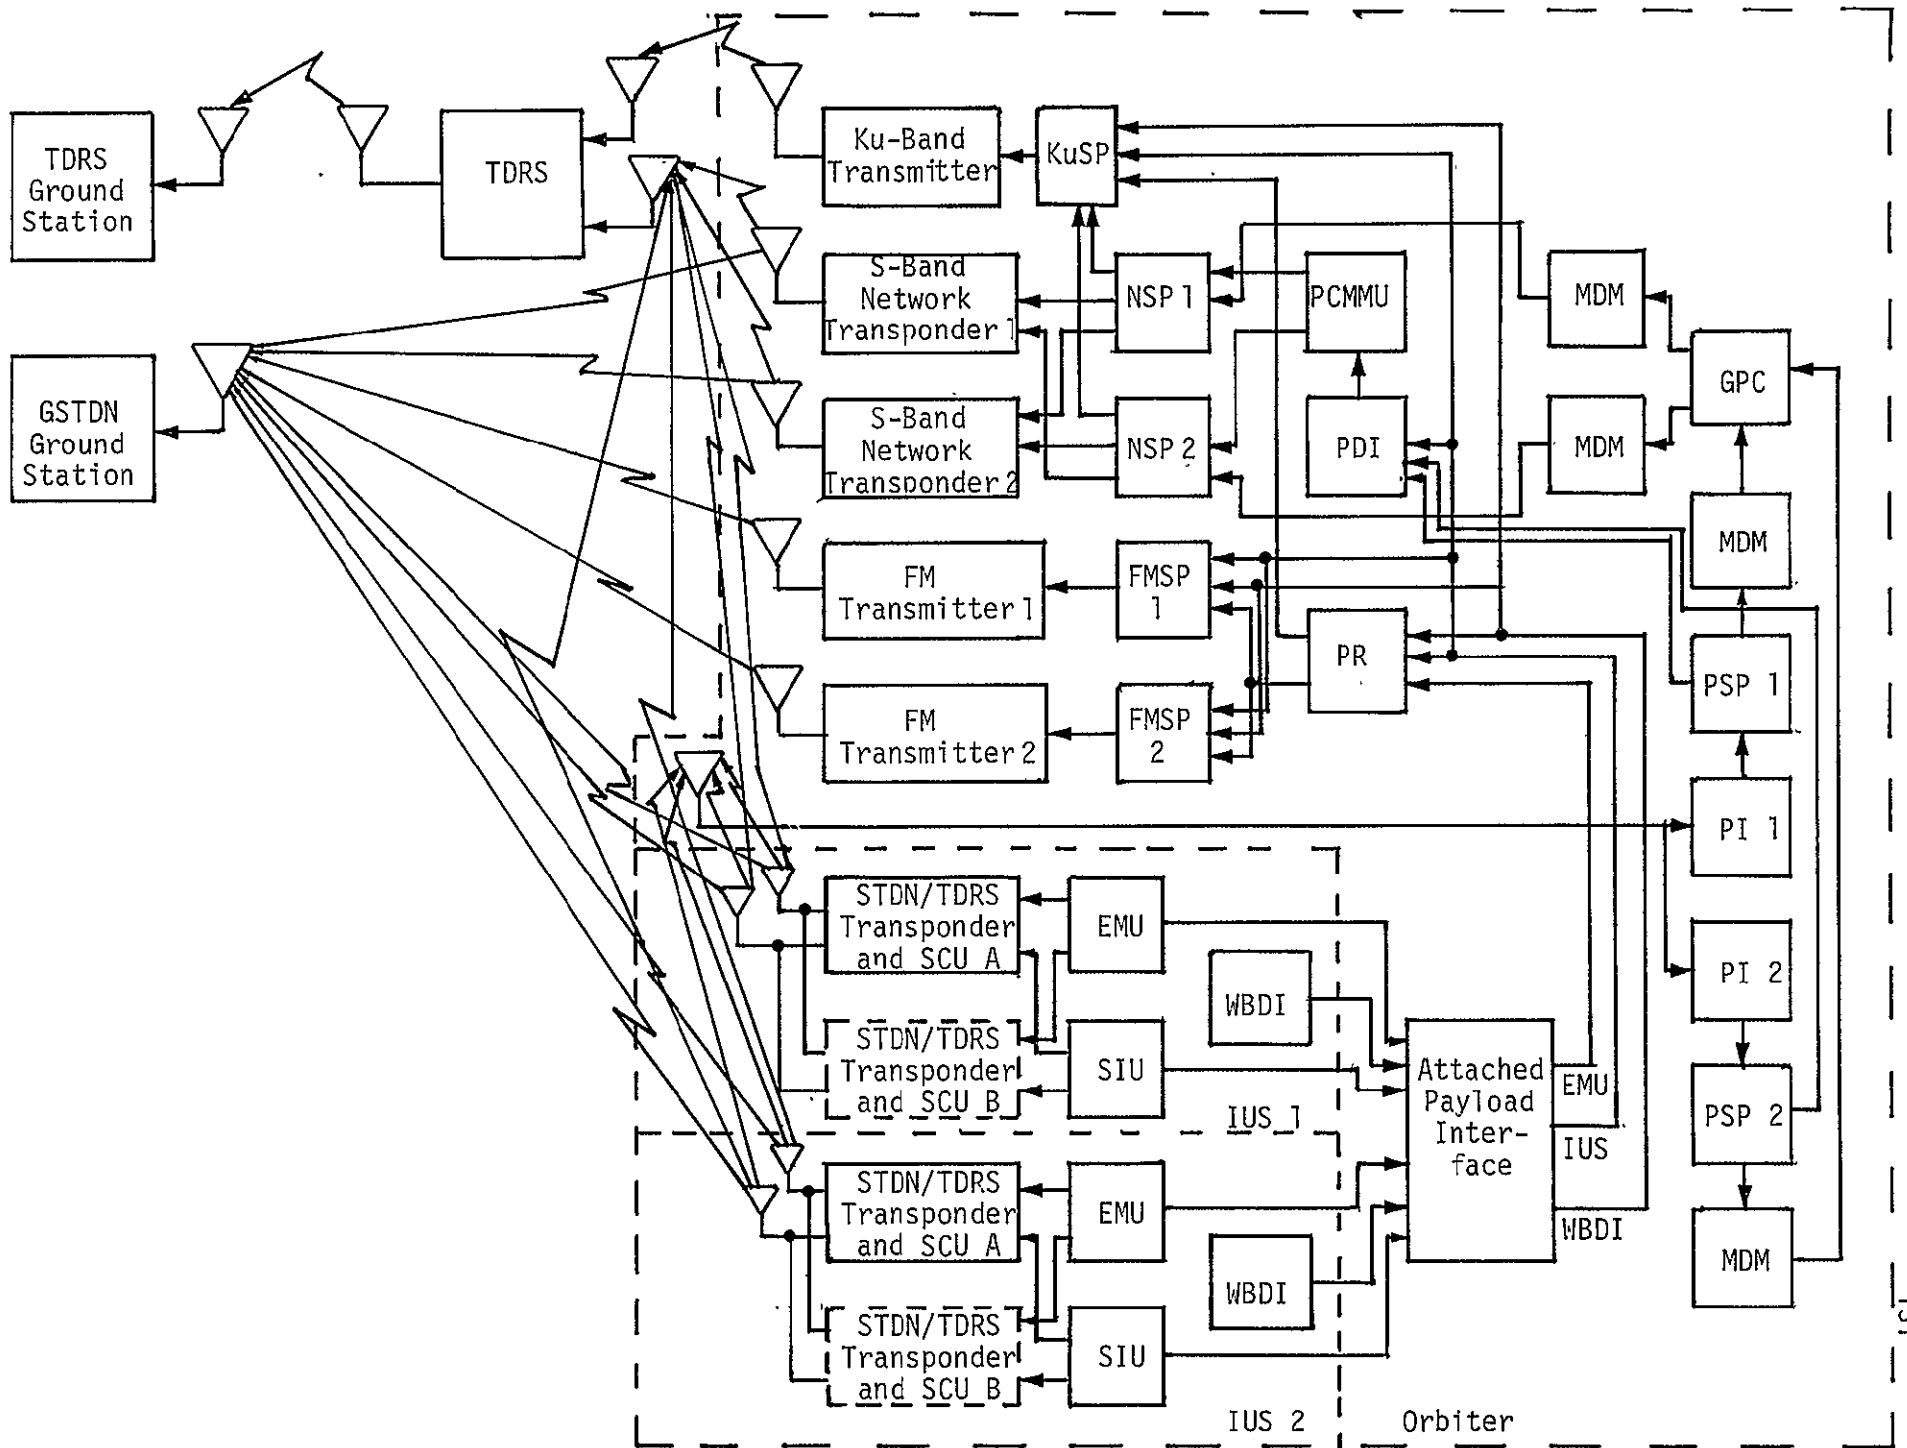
TDRS Ground Station

TDRS

GSTDN Ground Station

Ku-Band Transmitter

KuSP

S-Band Network Transponder 1

NSP 1

PCMMU

MDM

S-Band Network Transponder 2

NSP 2

PDI

MDM

GPC

MDM

FM Transmitter 1

FMSP 1

PR

PSP 1

FM Transmitter 2

FMSP 2

PI 1

STDN/TDRS Transponder and SCU A

EMU

PI 2

WBDI

STDN/TDRS Transponder and SCU B

SIU

Attached Payload Interface

EMU

IUS

WBDI

PSP 2

IUS 1

STDN/TDRS Transponder and SCU A

EMU

MDM

WBDI

STDN/TDRS Transponder and SCU B

SIU

IUS 2

Orbiter